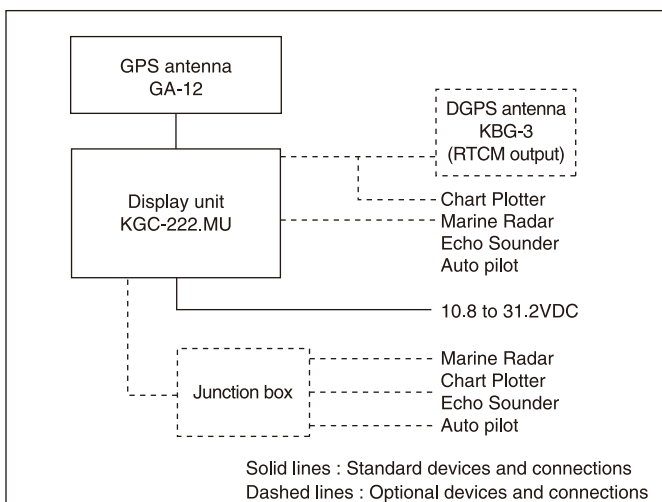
GPS antenna
GA-12

DGPS antenna
KBG-3
(RTCM output)

Display unit
KGC-222.MU

Chart Plotter
Marine Radar
Echo Sounder
Auto pilot

10.8 to 31.2VDC

Junction box

Marine Radar
Chart Plotter
Echo Sounder
Auto pilot

Solid lines : Standard devices and connections
Dashed lines : Optional devices and connections